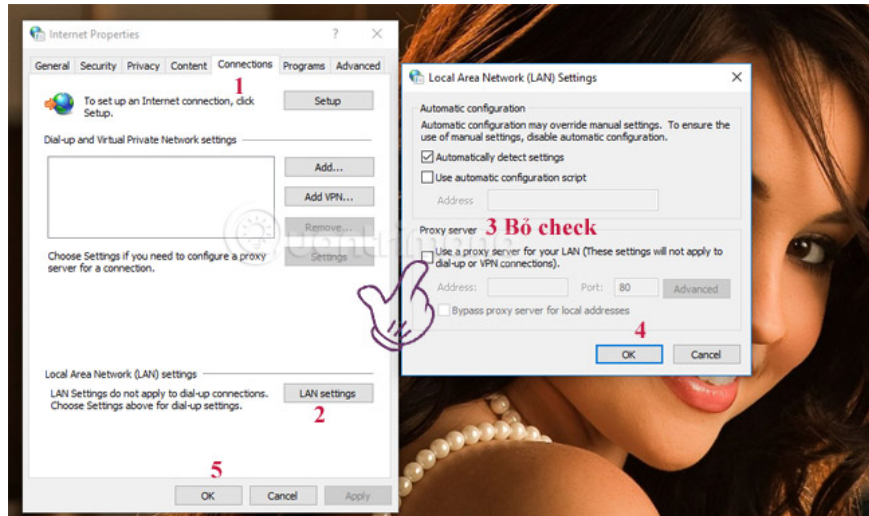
Internet Properties

?

General | Security | Privacy | Content | Connections | Programs | Advanced

1

To set up an Internet connection, click Setup.

Setup

Dial-up and Virtual Private Network settings

Add...

Add VPN...

Remove...

Choose Settings if you need to configure a proxy server for a connection.

Settings

Local Area Network (LAN) settings

LAN Settings do not apply to dial-up connections. Choose Settings above for dial-up settings.

LAN settings

2

5

OK | Cancel | Apply

Local Area Network (LAN) Settings

Automatic configuration

Automatic configuration may override manual settings. To ensure the use of manual settings, disable automatic configuration.

Automatically detect settings

Use automatic configuration script

Address

Proxy server

3 Bỏ check

Use a proxy server for your LAN (These settings will not apply to dial-up or VPN connections).

Address: | Port: 80 | Advanced

Bypass proxy server for local addresses

4

OK | Cancel